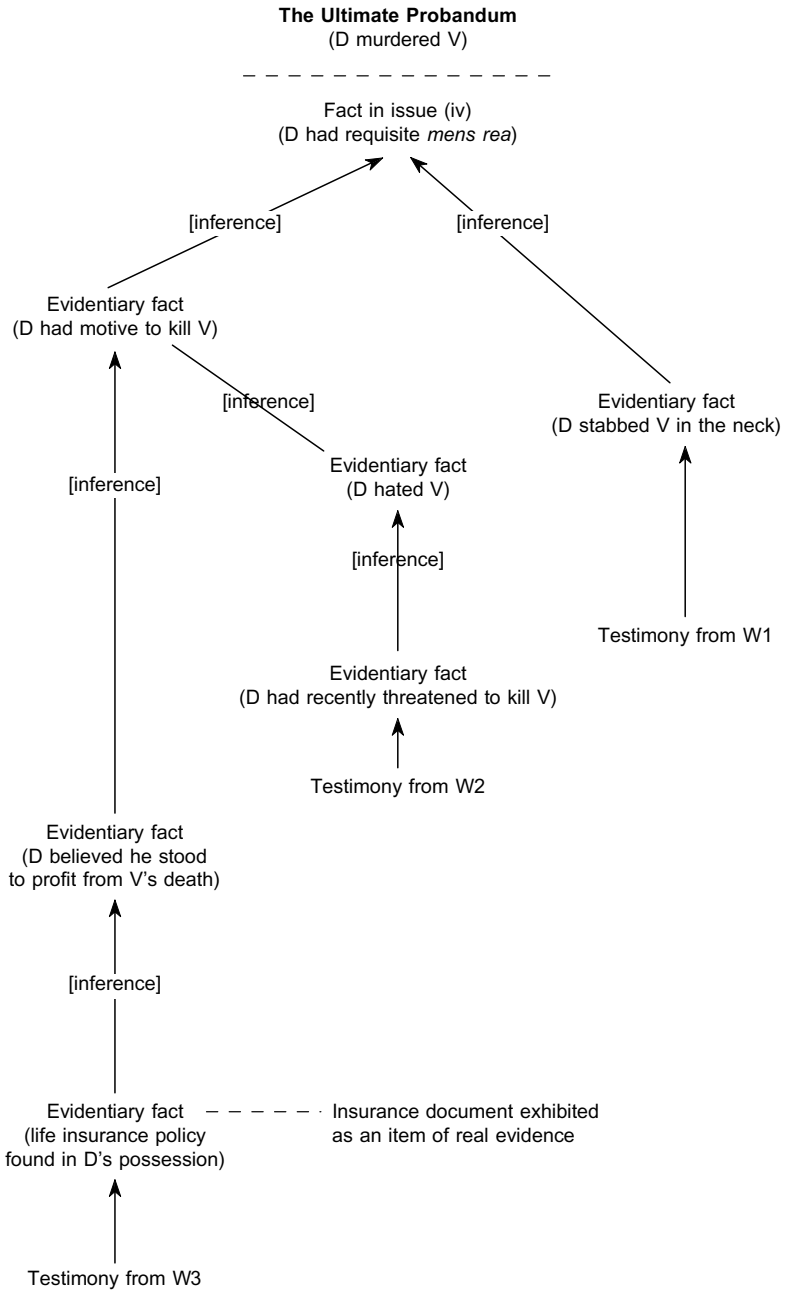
**The Ultimate Probandum**
(D murdered V)

Fact in issue (iv)
(D had requisite *mens rea*)

[inference]

[inference]

Evidentiary fact
(D had motive to kill V)

[inference]

Evidentiary fact
(D stabbed V in the neck)

Evidentiary fact
(D hated V)

[inference]

[inference]

Testimony from W1

Evidentiary fact
(D had recently threatened to kill V)

Testimony from W2

Evidentiary fact
(D believed he stood to profit from V's death)

[inference]

Evidentiary fact
(life insurance policy found in D's possession)

Insurance document exhibited as an item of real evidence

Testimony from W3